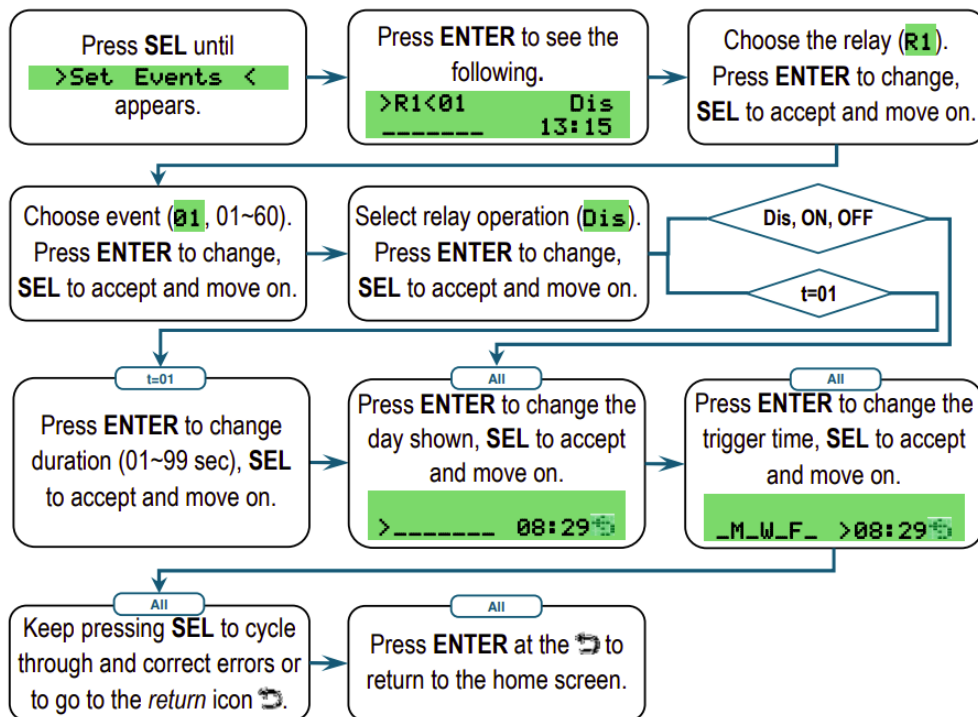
Press **SEL** until
>Set Events <
appears.

Press **ENTER** to see the following.
>R1<01 Dis
_______ 13:15

Choose the relay (R1). Press **ENTER** to change, **SEL** to accept and move on.

Choose event (01, 01~60). Press **ENTER** to change, **SEL** to accept and move on.

Select relay operation (Dis). Press **ENTER** to change, **SEL** to accept and move on.

Dis, ON, OFF

t=01

t=01

Press **ENTER** to change duration (01~99 sec), **SEL** to accept and move on.

All

Press **ENTER** to change the day shown, **SEL** to accept and move on.
>_______ 08:29

All

Press **ENTER** to change the trigger time, **SEL** to accept and move on.
_M_W_F_ >08:29

All

Keep pressing **SEL** to cycle through and correct errors or to go to the *return* icon.

All

Press **ENTER** at the to return to the home screen.